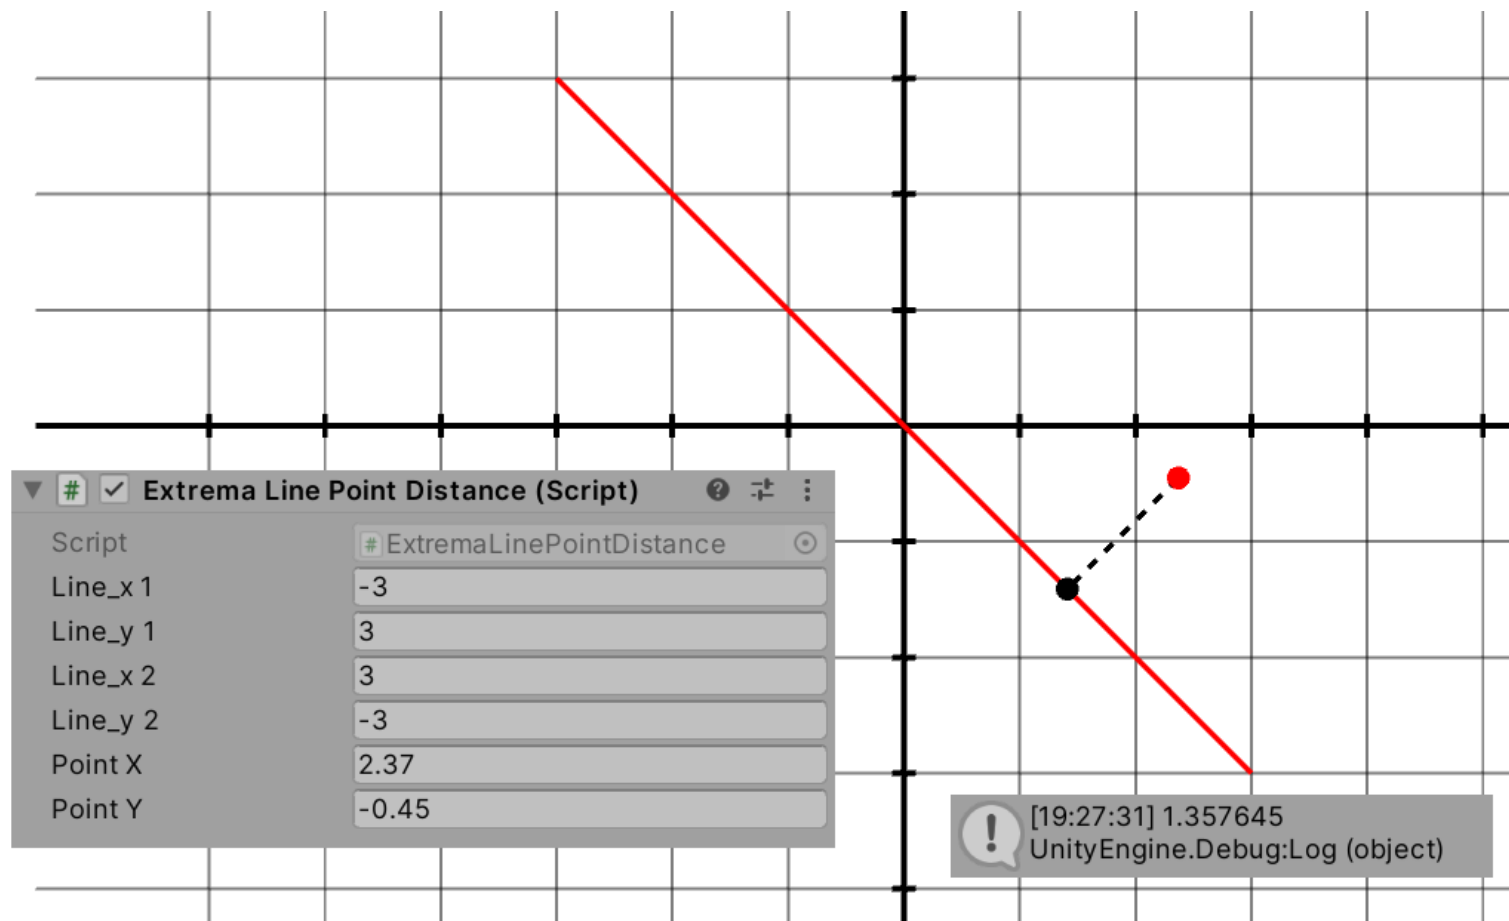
Extrema Line Point Distance (Script)

| | |
|---|---|
| Script | ExtremaLinePointDistance |
| Line_x 1 | -3 |
| Line_y 1 | 3 |
| Line_x 2 | 3 |
| Line_y 2 | -3 |
| Point X | 2.37 |
| Point Y | -0.45 |

[19:27:31] 1.357645
UnityEngine.Debug:Log (object)